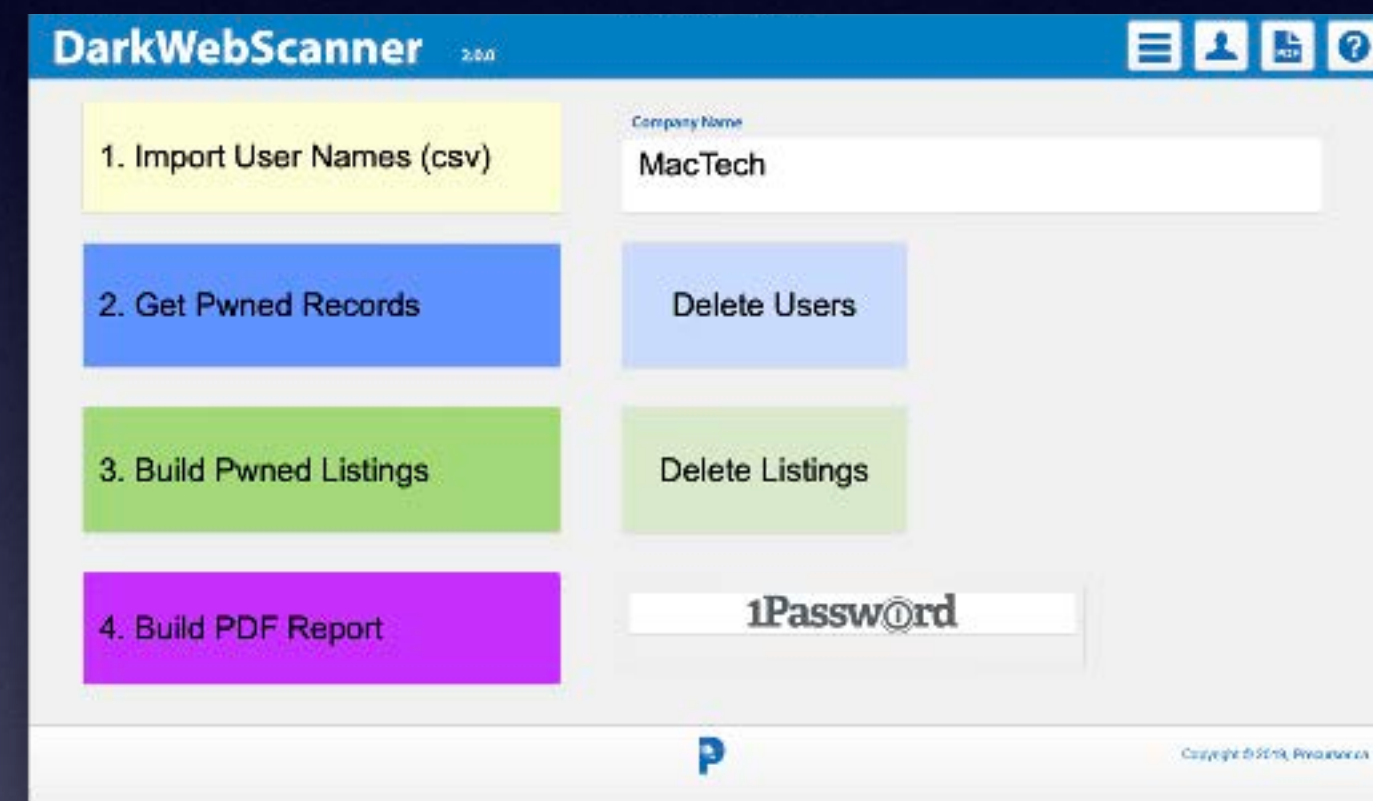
DarkWebScanner 2.0.0

1. Import User Names (csv)

Company Name
MacTech

2. Get Pwned Records

Delete Users

3. Build Pwned Listings

Delete Listings

4. Build PDF Report

1Passw①rd

P

Copyright © 2019, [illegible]